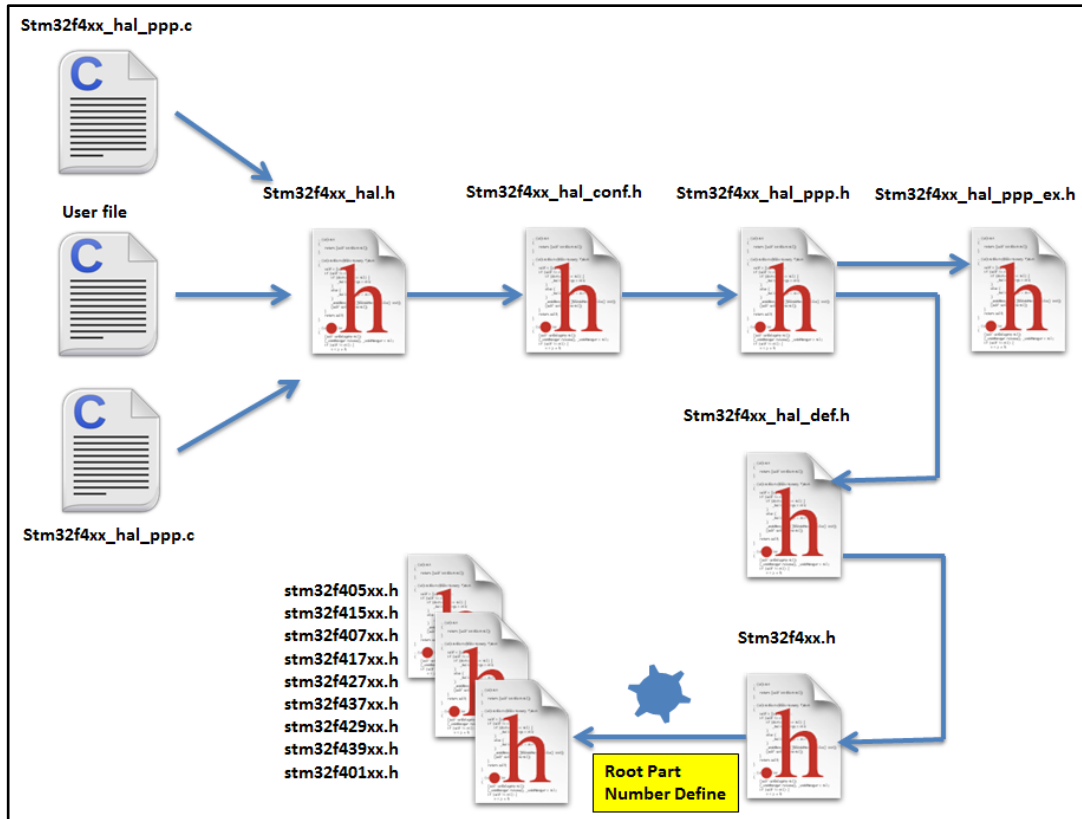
Stm32f4xx_hal_ppp.c

User file

Stm32f4xx_hal_ppp.c

Stm32f4xx_hal.h

Stm32f4xx_hal_conf.h

Stm32f4xx_hal_ppp.h

Stm32f4xx_hal_ppp_ex.h

Stm32f4xx_hal_def.h

Stm32f4xx.h

stm32f405xx.h
stm32f415xx.h
stm32f407xx.h
stm32f417xx.h
stm32f427xx.h
stm32f437xx.h
stm32f429xx.h
stm32f439xx.h
stm32f401xx.h

Root Part Number Define